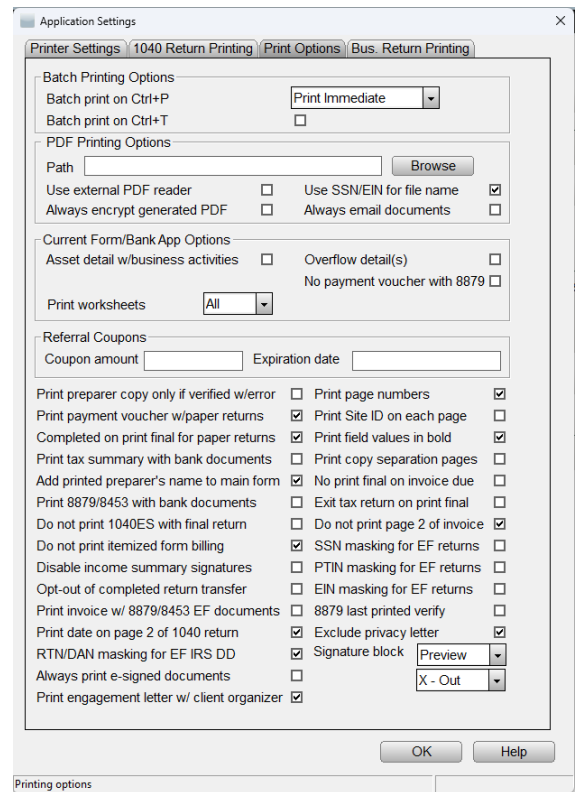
Application Settings

Printer Settings | 1040 Return Printing | Print Options | Bus. Return Printing

Batch Printing Options
Batch print on Ctrl+P  Print Immediate
Batch print on Ctrl+T

PDF Printing Options
Path  Browse
Use external PDF reader
Use SSN/EIN for file name
Always encrypt generated PDF
Always email documents

Current Form/Bank App Options
Asset detail w/business activities
Overflow detail(s)
No payment voucher with 8879
Print worksheets  All

Referral Coupons
Coupon amount  Expiration date

Print preparer copy only if verified w/error
Print payment voucher w/paper returns
Completed on print final for paper returns
Print tax summary with bank documents
Add printed preparer's name to main form
Print 8879/8453 with bank documents
Do not print 1040ES with final return
Do not print itemized form billing
Disable income summary signatures
Opt-out of completed return transfer
Print invoice w/ 8879/8453 EF documents
Print date on page 2 of 1040 return
RTN/DAN masking for EF IRS DD
Always print e-signed documents
Print engagement letter w/ client organizer

Print page numbers
Print Site ID on each page
Print field values in bold
Print copy separation pages
No print final on invoice due
Exit tax return on print final
Do not print page 2 of invoice
SSN masking for EF returns
PTIN masking for EF returns
EIN masking for EF returns
8879 last printed verify
Exclude privacy letter
Signature block  Preview
X - Out

OK  Help

Printing options